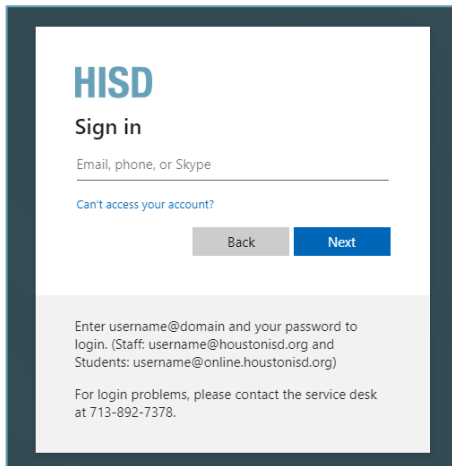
HISD

Sign in

Email, phone, or Skype

Can't access your account?

Back

Next

Enter username@domain and your password to login. (Staff: username@houstonisd.org and Students: username@online.houstonisd.org)

For login problems, please contact the service desk at 713-892-7378.